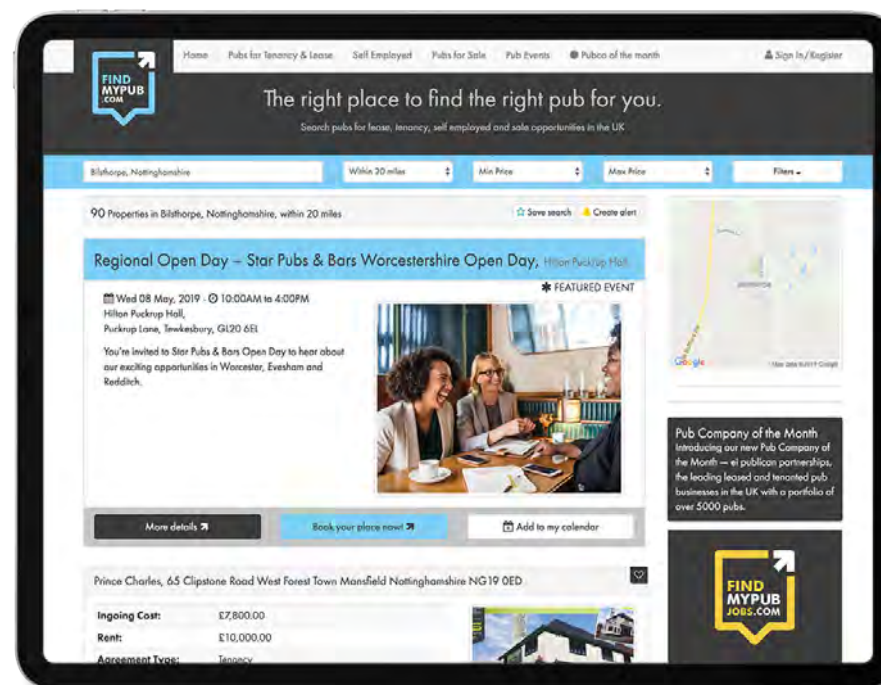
FIND MYPUB .COM

Home Pubs for Tenancy & Lease Self Employed Pubs for Sale Pub Events Pubco of the month

Sign In/Register

The right place to find the right pub for you.

Search pubs for lease, tenancy, self employed and sale opportunities in the UK

Bilsthorpe, Nottinghamshire

Within 20 miles

Min Price

Max Price

Filters

90 Properties in Bilsthorpe, Nottinghamshire, within 20 miles

Save search

Create alert

Regional Open Day – Star Pubs & Bars Worcestershire Open Day, Hilton Puckrup Hall

FEATURED EVENT

Wed 08 May, 2019 · 10:00AM to 4:00PM
Hilton Puckrup Hall,
Puckrup Lane, Tewkesbury, GL20 6EL

You're invited to Star Pubs & Bars Open Day to hear about our exciting opportunities in Worcester, Evesham and Redditch.

More details

Book your place now!

Add to my calendar

Prince Charles, 65 Clipstone Road West Forest Town Mansfield Nottinghamshire NG19 0ED

| Ingoing Cost: | £7,800.00 |
|---|---|
| Rent: | £10,000.00 |
| Agreement Type: | Tenancy |

Google

Map data ©2019 Google

Pub Company of the Month

Introducing our new Pub Company of the Month — ei publican partnerships, the leading leased and tenanted pub businesses in the UK with a portfolio of over 5000 pubs.

FIND MYPUB JOBS.COM